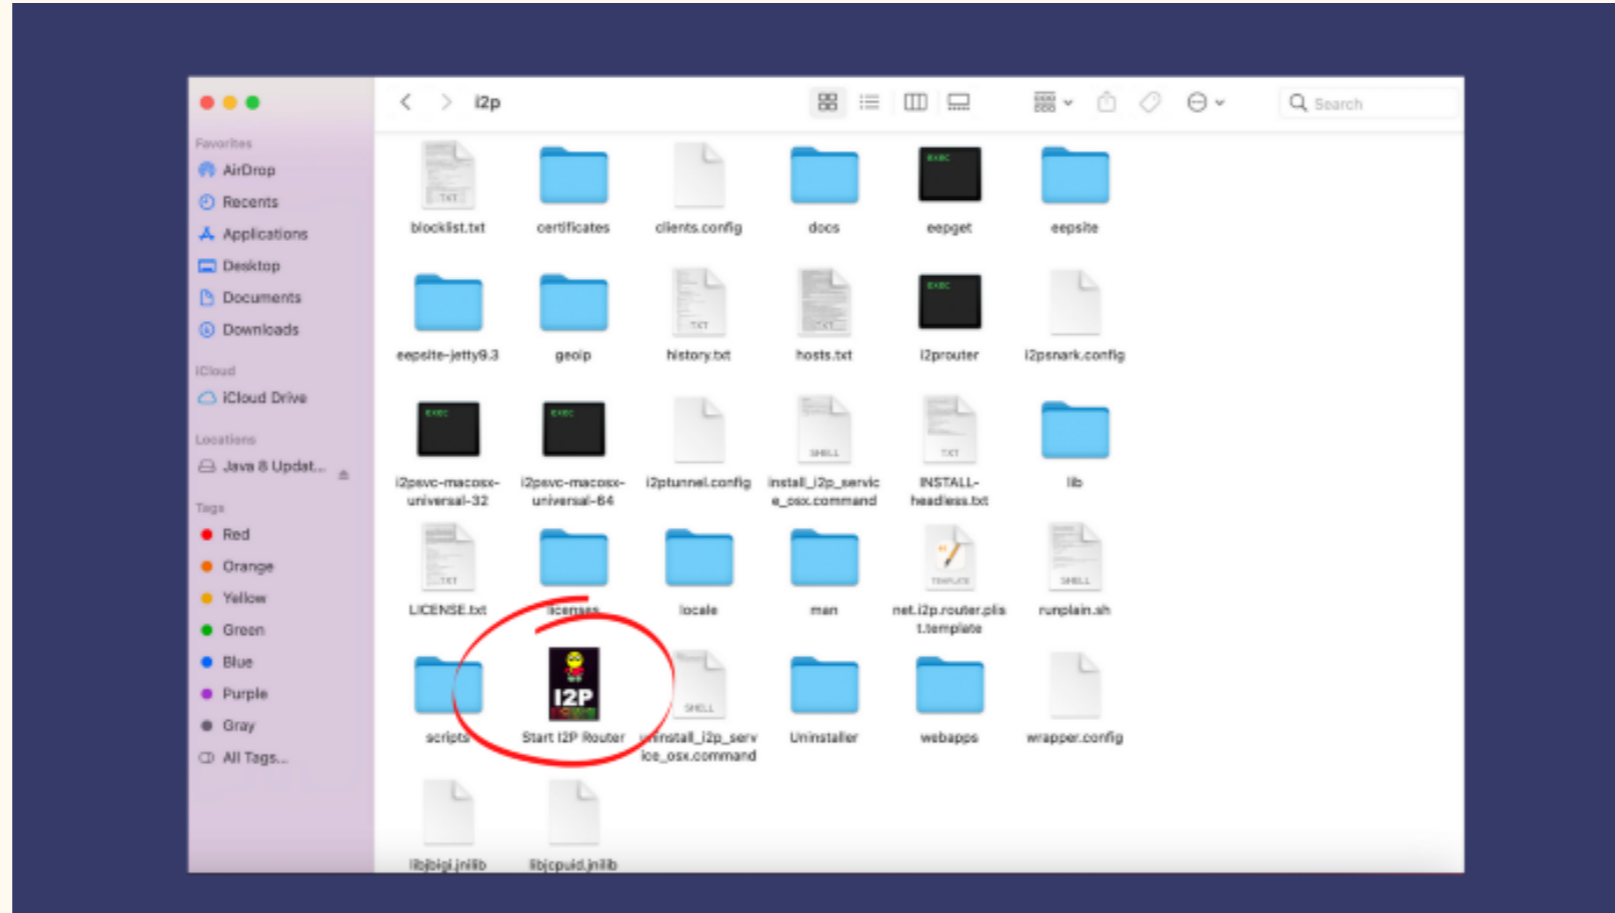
i2p

Search

Favorites
AirDrop
Recents
Applications
Desktop
Documents
Downloads

iCloud
iCloud Drive

Locations
Java 8 Updat...

Tags
Red
Orange
Yellow
Green
Blue
Purple
Gray
All Tags...

blocklist.txt
certificates
clients.config
docs
eepget
eepsite
eepsite-jetty9.3
geoip
history.txt
hosts.txt
i2prouter
i2psnark.config
i2psvc-macosx-universal-32
i2psvc-macosx-universal-64
i2ptunnel.config
install_i2p_service_osx.command
INSTALL-headless.txt
lib
LICENSE.txt
licenses
locale
man
net.i2p.router.plist.template
runplain.sh
scripts
Start I2P Router
uninstall_i2p_service_osx.command
Uninstaller
webapps
wrapper.config
libjbigi.jnilib
libjcpuid.jnilib